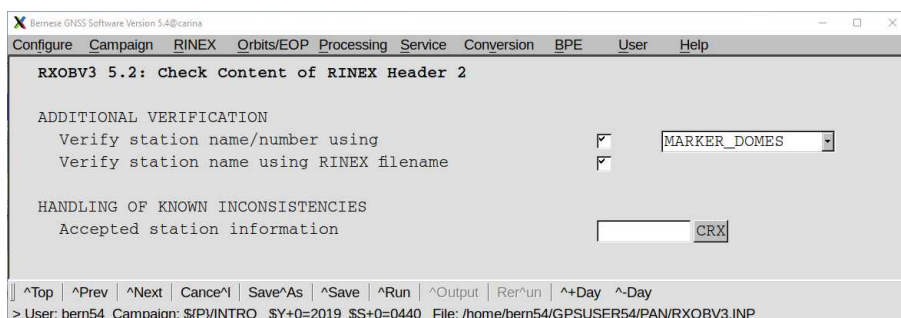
Bernese GNSS Software Version 5.4@carina

Configure Campaign RINEX Orbits/EOP Processing Service Conversion BPE User Help

RXOBV3 5.2: Check Content of RINEX Header 2

ADDITIONAL VERIFICATION
Verify station name/number using MARKER_DOMES
Verify station name using RINEX filename

HANDLING OF KNOWN INCONSISTENCIES
Accepted station information CRX

^Top ^Prev ^Next Cance^l Save^As ^Save ^Run ^Output Rer^un ^+Day ^-Day

> User: bern54 Campaign: ${P}/INTRO $Y+0=2019 $S+0=0440 File: /home/bern54/GPSUSER54/PAN/RXOBV3.INP